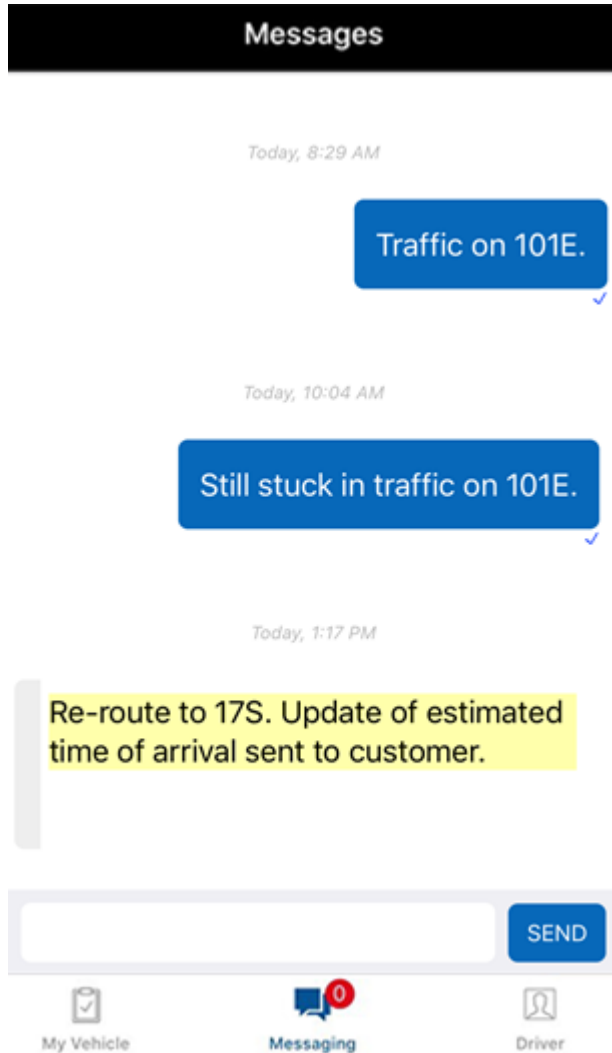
Messages

Today, 8:29 AM

Traffic on 101E.

Today, 10:04 AM

Still stuck in traffic on 101E.

Today, 1:17 PM

Re-route to 17S. Update of estimated time of arrival sent to customer.

SEND

My Vehicle

0

Messaging

Driver